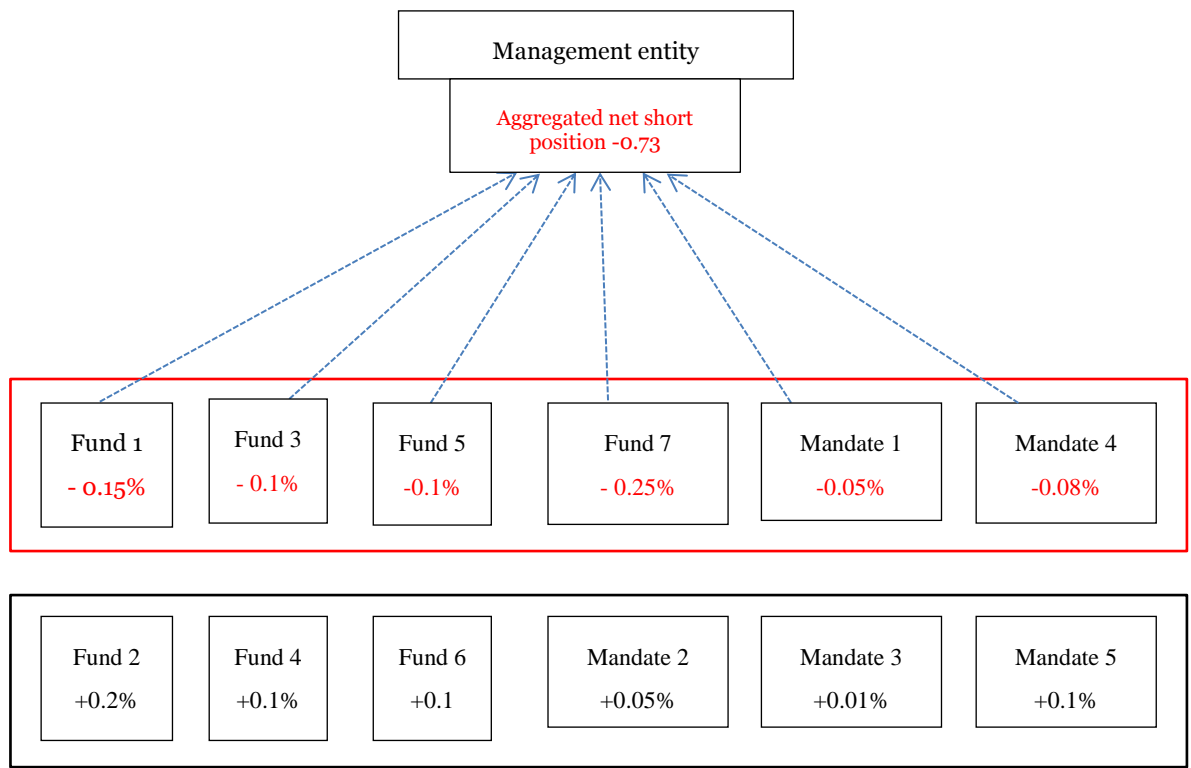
Management entity

Aggregated net short position -0.73

Fund 1
- 0.15%

Fund 3
- 0.1%

Fund 5
-0.1%

Fund 7
- 0.25%

Mandate 1
-0.05%

Mandate 4
-0.08%

Fund 2
+0.2%

Fund 4
+0.1%

Fund 6
+0.1

Mandate 2
+0.05%

Mandate 3
+0.01%

Mandate 5
+0.1%